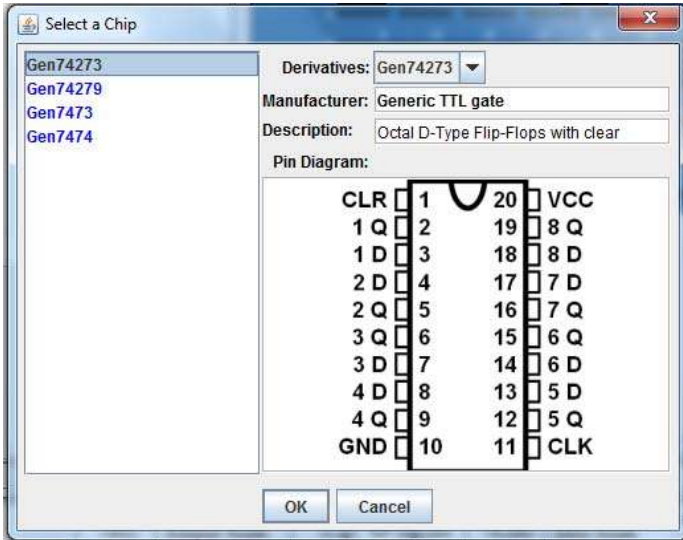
Select a Chip

Gen74273
Gen74279
Gen7473
Gen7474

Derivatives: Gen74273
Manufacturer: Generic TTL gate
Description: Octal D-Type Flip-Flops with clear
Pin Diagram:

| | | | |
|---|---|---|---|
| CLR | 1 | 20 | VCC |
| 1 Q | 2 | 19 | 8 Q |
| 1 D | 3 | 18 | 8 D |
| 2 D | 4 | 17 | 7 D |
| 2 Q | 5 | 16 | 7 Q |
| 3 Q | 6 | 15 | 6 Q |
| 3 D | 7 | 14 | 6 D |
| 4 D | 8 | 13 | 5 D |
| 4 Q | 9 | 12 | 5 Q |
| GND | 10 | 11 | CLK |

OK Cancel